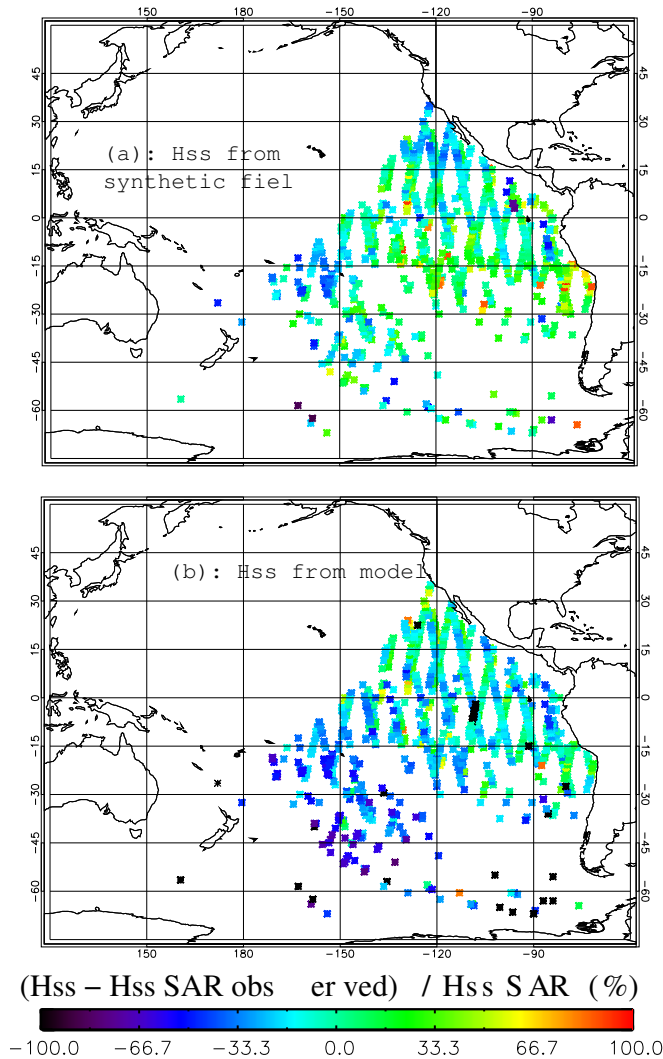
150 180 -150 -120 -90

45 30 15 0 -15 -30 -45 -60

(a): Hss from synthetic fiel

150 180 -150 -120 -90

45 30 15 0 -15 -30 -45 -60

(b): Hss from model

150 180 -150 -120 -90

(Hss − Hss SAR obs er ved) / Hs s S AR (%)

−100.0 −66.7 −33.3 0.0 33.3 66.7 100.0